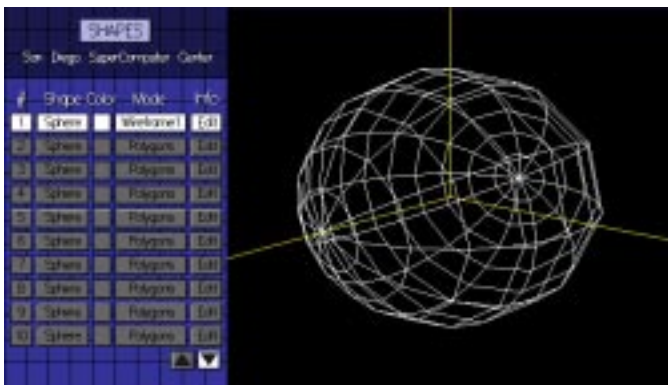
SHAPES
San Diego SuperComputer Center

| # | Shape | Color | Mode | Info |
|---|---|---|---|---|
| 1 | Sphere | | Wireframe1 | Edit |
| 2 | Sphere | | Polygons | Edit |
| 3 | Sphere | | Polygons | Edit |
| 4 | Sphere | | Polygons | Edit |
| 5 | Sphere | | Polygons | Edit |
| 6 | Sphere | | Polygons | Edit |
| 7 | Sphere | | Polygons | Edit |
| 8 | Sphere | | Polygons | Edit |
| 9 | Sphere | | Polygons | Edit |
| 10 | Sphere | | Polygons | Edit |